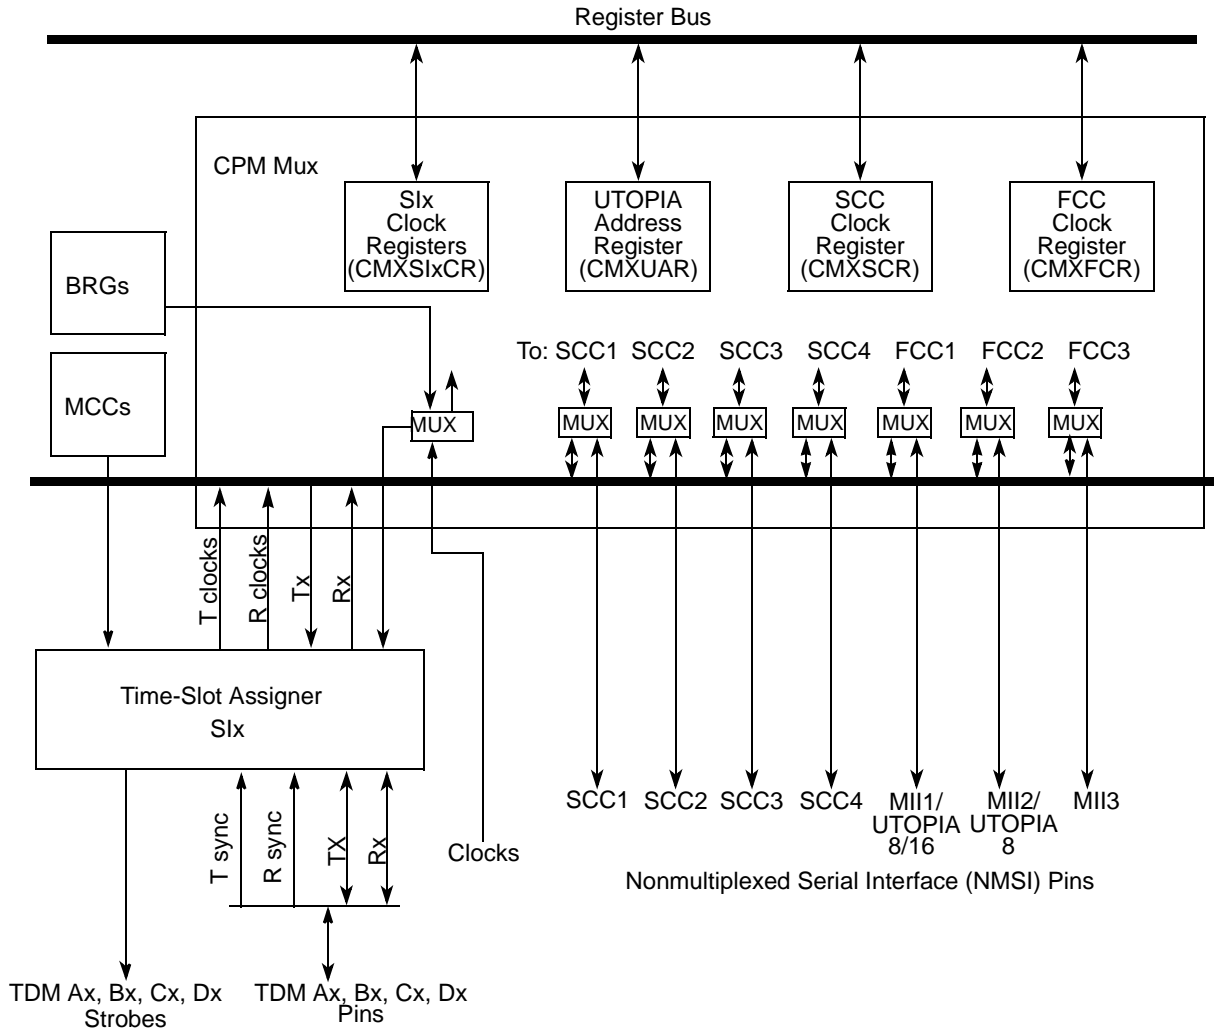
Register Bus

CPM Mux

SIx Clock Registers (CMXSIxCR)

UTOPIA Address Register (CMXUAR)

SCC Clock Register (CMXSCR)

FCC Clock Register (CMXFCR)

BRGs

MCCs

To: SCC1 SCC2 SCC3 SCC4 FCC1 FCC2 FCC3

MUX

MUX MUX MUX MUX MUX MUX MUX

T clocks R clocks Tx Rx

Time-Slot Assigner
SIx

T sync R sync TX Rx

Clocks

SCC1 SCC2 SCC3 SCC4 MII1/ UTOPIA 8/16 MII2/ UTOPIA 8 MII3

Nonmultiplexed Serial Interface (NMSI) Pins

TDM Ax, Bx, Cx, Dx Strobes

TDM Ax, Bx, Cx, Dx Pins